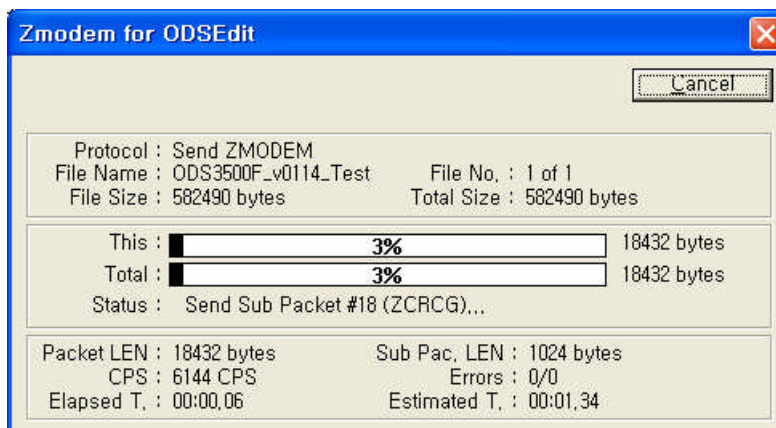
Zmodem for ODSEdit

Cancel

Protocol : Send ZMODEM
File Name : ODS3500F_v0114_Test
File No. : 1 of 1
File Size : 582490 bytes
Total Size : 582490 bytes

This : 3% 18432 bytes
Total : 3% 18432 bytes
Status : Send Sub Packet #18 (ZCRCG)...

Packet LEN : 18432 bytes
Sub Pac. LEN : 1024 bytes
CPS : 6144 CPS
Errors : 0/0
Elapsed T. : 00:00.06
Estimated T. : 00:01.34